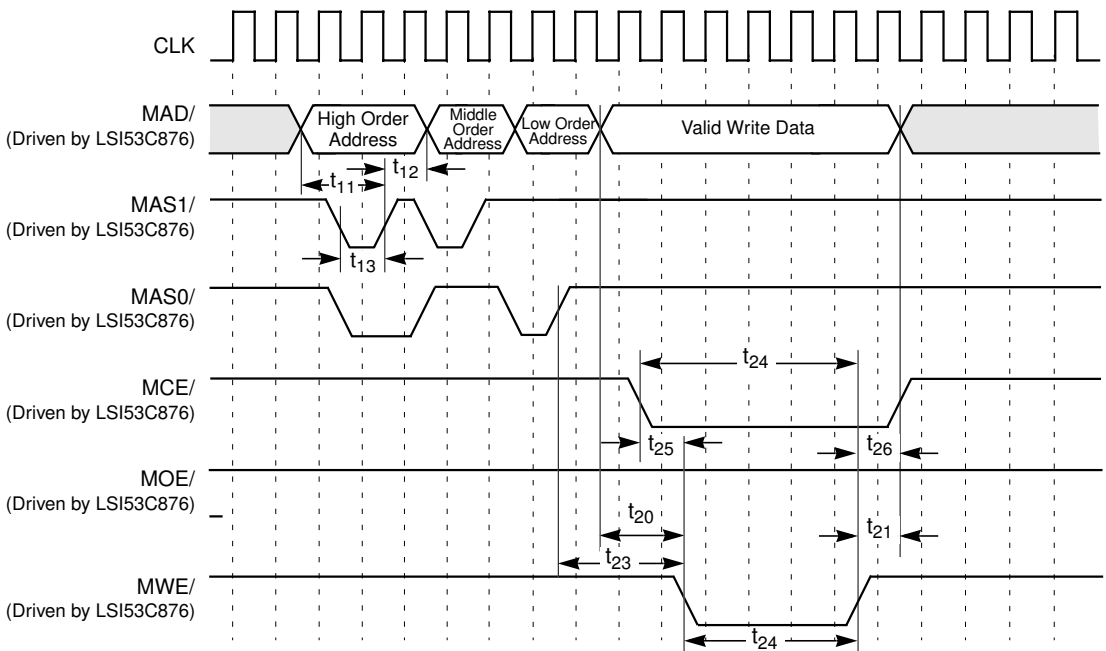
CLK

MAD/
(Driven by LSI53C876)

High Order Address

Middle Order Address

Low Order Address

Valid Write Data

$t_{11}$

$t_{12}$

MAS1/
(Driven by LSI53C876)

$t_{13}$

MAS0/
(Driven by LSI53C876)

$t_{24}$

MCE/
(Driven by LSI53C876)

$t_{25}$

$t_{26}$

MOE/
(Driven by LSI53C876)

$t_{20}$

$t_{21}$

$t_{23}$

MWE/
(Driven by LSI53C876)

$t_{24}$